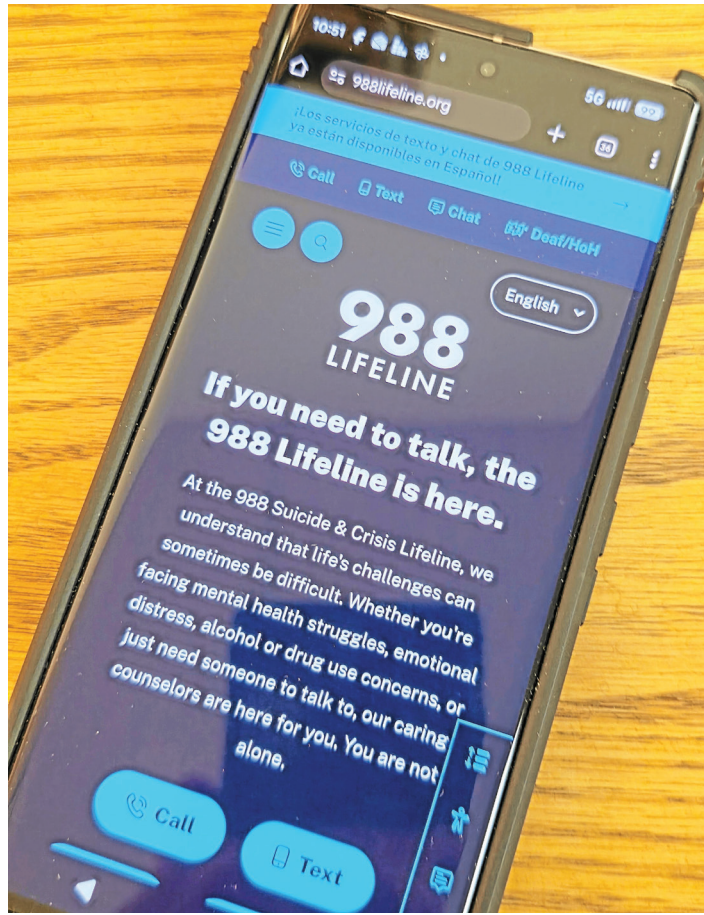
10:51

988lifeline.org

5G

99

34

¡Los servicios de texto y chat de 988 Lifeline ya están disponibles en Español!

Call Text Chat Deaf/HoH

English

988
LIFELINE

If you need to talk, the 988 Lifeline is here.

At the 988 Suicide & Crisis Lifeline, we understand that life's challenges can sometimes be difficult. Whether you're facing mental health struggles, emotional distress, alcohol or drug use concerns, or just need someone to talk to, our caring counselors are here for you. You are not alone.

Call

Text